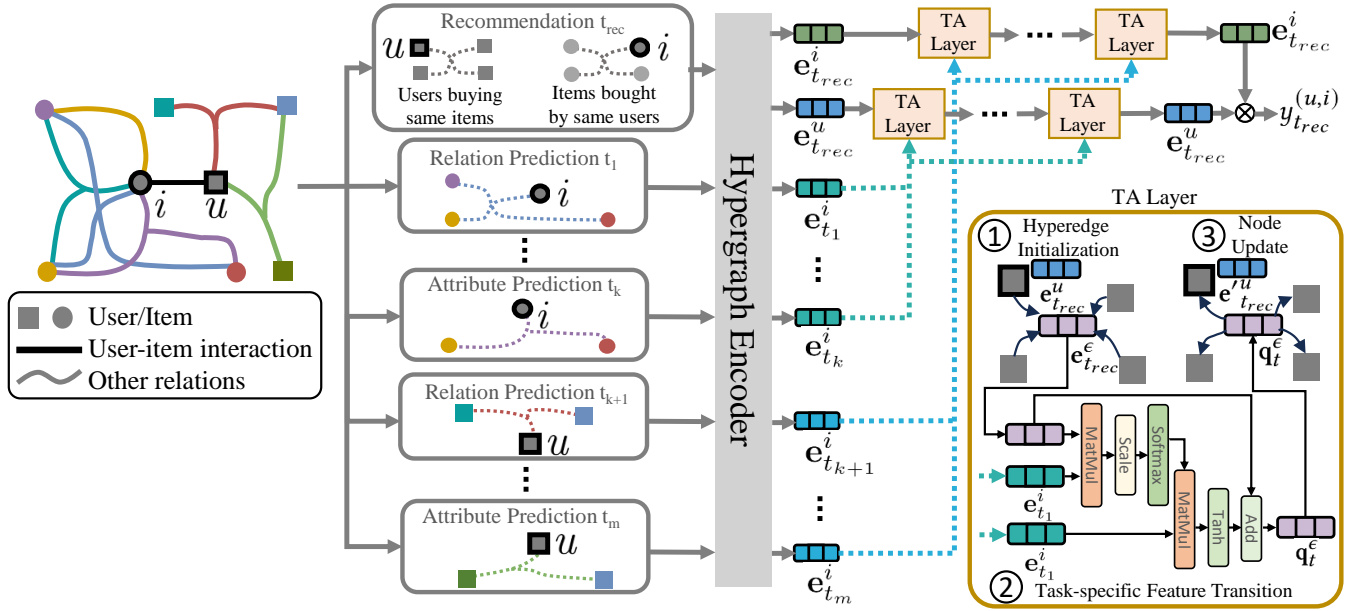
Recommendation $t_{rec}$

$u$ $i$

Users buying same items

Items bought by same users

Relation Prediction $t_1$

$i$

$i$ $u$

Attribute Prediction $t_k$

$i$

Relation Prediction $t_{k+1}$

$u$

Attribute Prediction $t_m$

$u$

User/Item

User-item interaction

Other relations

Hypergraph Encoder

$\mathbf{e}^i_{t_{rec}}$

$\mathbf{e}^u_{t_{rec}}$

$\mathbf{e}^i_{t_1}$

$\mathbf{e}^i_{t_k}$

$\mathbf{e}^i_{t_{k+1}}$

$\mathbf{e}^i_{t_m}$

TA Layer

TA Layer

TA Layer

TA Layer

$\mathbf{e}^i_{t_{rec}}$

$\mathbf{e}^u_{t_{rec}}$

$y^{(u,i)}_{t_{rec}}$

TA Layer

① Hyperedge Initialization

③ Node Update

$\mathbf{e}^u_{t_{rec}}$

$\mathbf{e}^\epsilon_{t_{rec}}$

$\mathbf{e}'^u_{t_{rec}}$

$\mathbf{q}^\epsilon_t$

MatMul

Scale

Softmax

MatMul

Tanh

Add

$\mathbf{e}^i_{t_1}$

$\mathbf{e}^i_{t_1}$

$\mathbf{q}^\epsilon_t$

② Task-specific Feature Transition